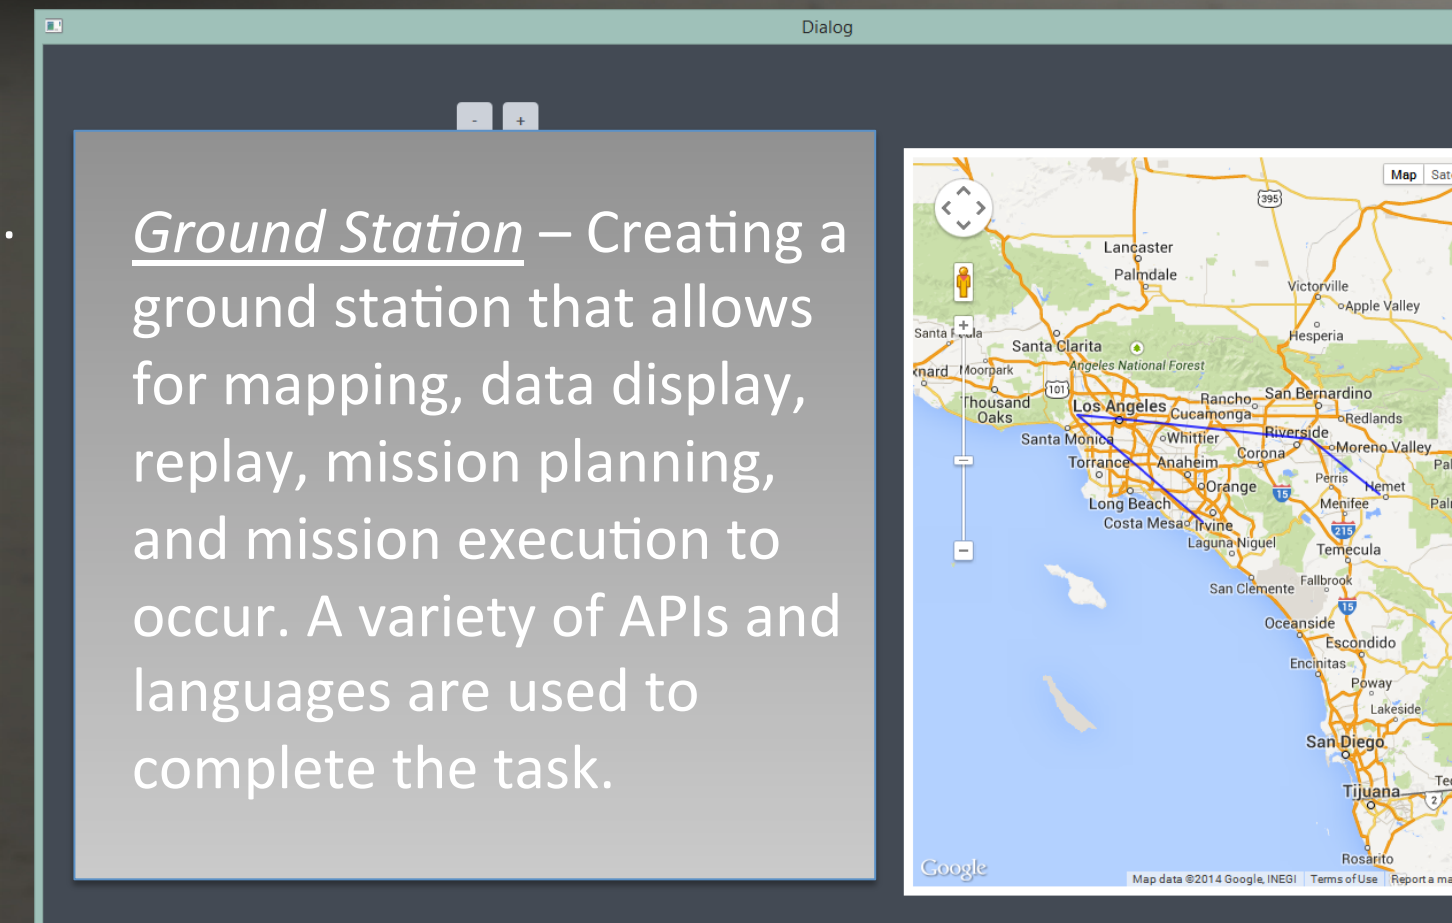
Dialog

-
+

Ground Station – Creating a ground station that allows for mapping, data display, replay, mission planning, and mission execution to occur. A variety of APIs and languages are used to complete the task.

Map
Sat
395
Lancaster
Palmdale
Victorville
Apple Valley
Hesperia
Santa Paula
Santa Clarita
Angeles National Forest
xnard
Moorpark
101
Thousand Oaks
Los Angeles
Rancho Cucamonga
San Bernardino
Redlands
Santa Monica
Whittier
Riverside
Moreno Valley
Torrance
Anaheim
Corona
Pal
Perris
Orange
15
Hemet
Long Beach
Menifee
Pal
Costa Mesa
Irvine
215
Laguna Niguel
Temecula
Fallbrook
San Clemente
15
Oceanside
Escondido
Encinitas
Poway
Lakeside
San Diego
Tec
Tijuana
2
Rosarito
Google
Map data ©2014 Google, INEGI
Terms of Use
Report a ma